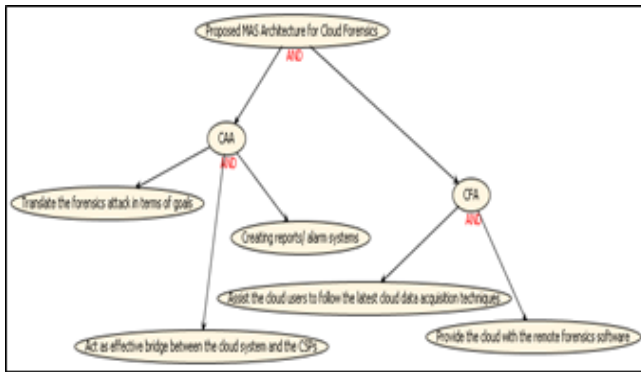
Proposed MAS Architecture for Cloud Forensics

AND

CAA

AND

Translate the forensics attack in terms of goals

Creating reports/ alarm systems

Act as effective bridge between the cloud system and the CSFs

CFA

AND

Assist the cloud users to follow the latest cloud data acquisition techniques

Provide the cloud with the remote forensics software